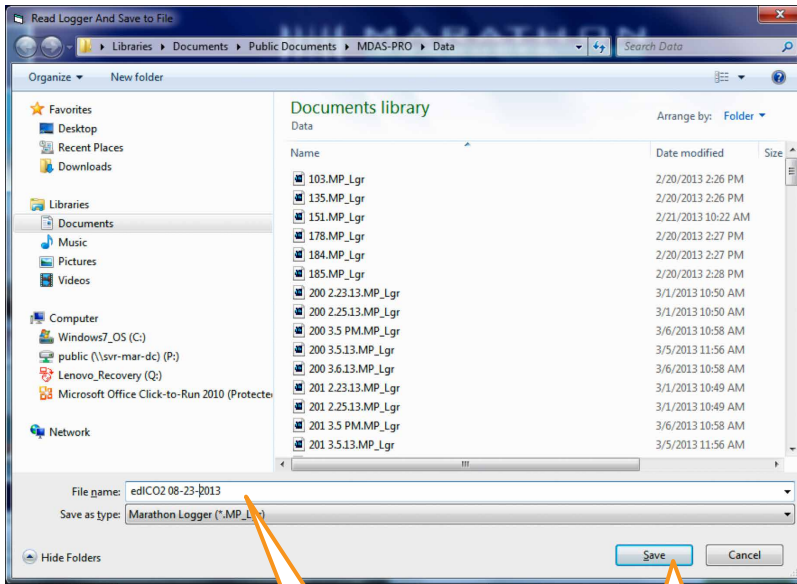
Read Logger And Save to File

▸ Libraries ▸ Documents ▸ Public Documents ▸ MDAS-PRO ▸ Data

Search Data

Organize ▾ New folder

Favorites
Desktop
Recent Places
Downloads

Libraries
Documents
Music
Pictures
Videos

Computer
Windows7_OS (C:)
public (\\svr-mar-dc) (P:)
Lenovo_Recovery (Q:)
Microsoft Office Click-to-Run 2010 (Protecte

Network

Documents library
Data

Arrange by: Folder ▾

| Name | Date modified | Size |
|---|---|---|
| 103.MP_Lgr | 2/20/2013 2:26 PM | |
| 135.MP_Lgr | 2/20/2013 2:26 PM | |
| 151.MP_Lgr | 2/21/2013 10:22 AM | |
| 178.MP_Lgr | 2/20/2013 2:27 PM | |
| 184.MP_Lgr | 2/20/2013 2:27 PM | |
| 185.MP_Lgr | 2/20/2013 2:28 PM | |
| 200 2.23.13.MP_Lgr | 3/1/2013 10:50 AM | |
| 200 2.25.13.MP_Lgr | 3/1/2013 10:50 AM | |
| 200 3.5 PM.MP_Lgr | 3/6/2013 10:58 AM | |
| 200 3.5.13.MP_Lgr | 3/5/2013 11:56 AM | |
| 200 3.6.13.MP_Lgr | 3/6/2013 10:58 AM | |
| 201 2.23.13.MP_Lgr | 3/1/2013 10:49 AM | |
| 201 2.25.13.MP_Lgr | 3/1/2013 10:49 AM | |
| 201 3.5 PM.MP_Lgr | 3/6/2013 10:58 AM | |
| 201 3.5.13.MP_Lgr | 3/5/2013 11:56 AM | |

File name: edICO2 08-23-2013

Save as type: Marathon Logger (*.MP_Lgr)

Hide Folders

Save Cancel